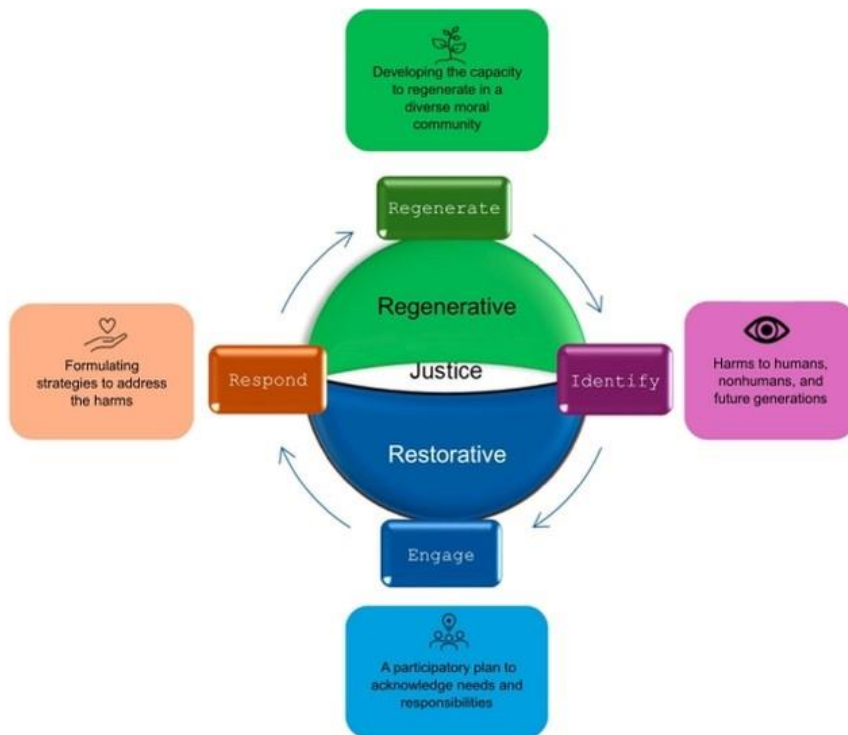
Developing the capacity to regenerate in a diverse moral community

Regenerate

Formulating strategies to address the harms

Respond

Regenerative

Justice

Restorative

Identify

Harms to humans, nonhumans, and future generations

Engage

A participatory plan to acknowledge needs and responsibilities